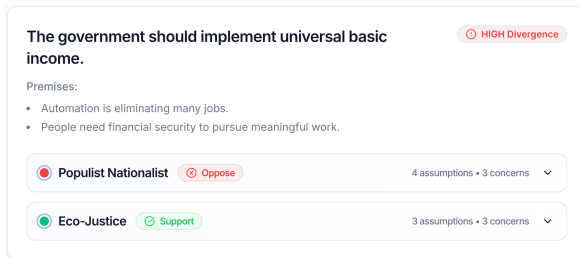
The government should implement universal basic income.

HIGH Divergence

Premises:

- Automation is eliminating many jobs.
- People need financial security to pursue meaningful work.

Populist Nationalist Oppose 4 assumptions • 3 concerns

Eco-Justice Support 3 assumptions • 3 concerns